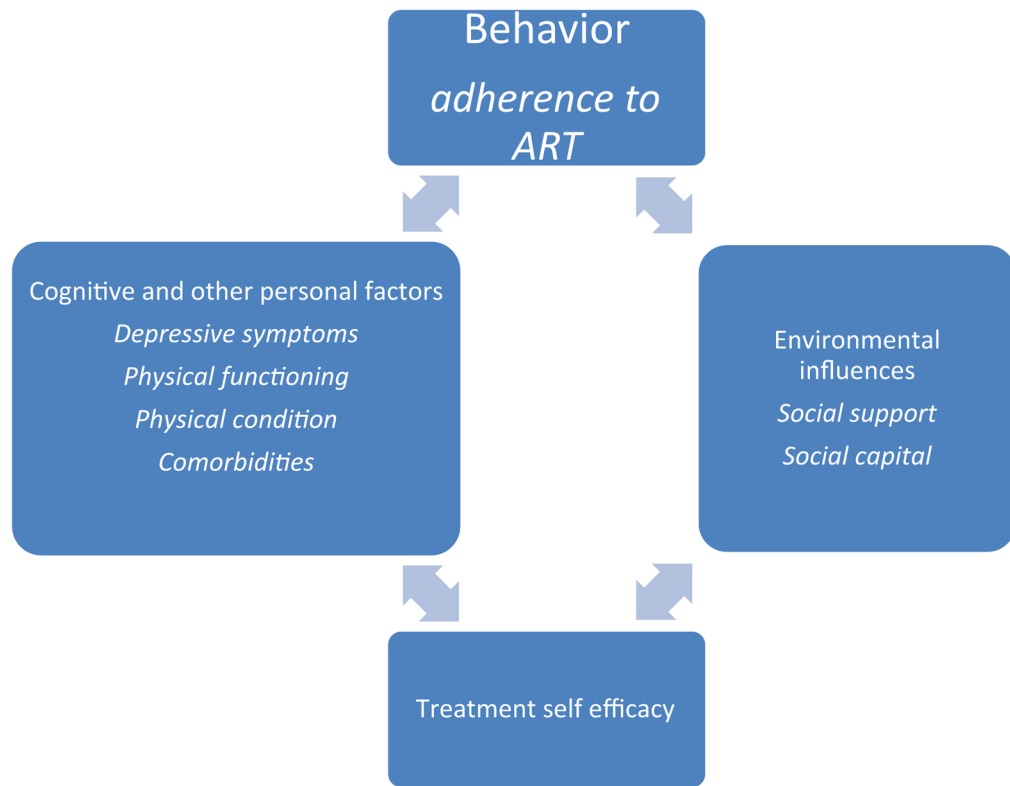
Behavior
*adherence to ART*

Cognitive and other personal factors
*Depressive symptoms*
*Physical functioning*
*Physical condition*
*Comorbidities*

Environmental influences
*Social support*
*Social capital*

Treatment self efficacy